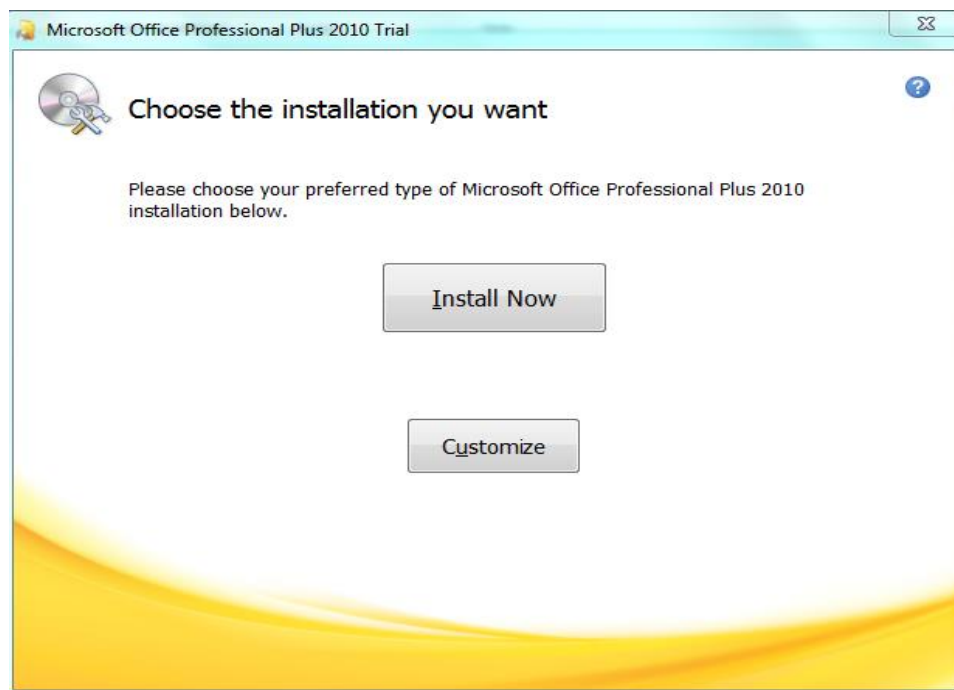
Microsoft Office Professional Plus 2010 Trial

Choose the installation you want

Please choose your preferred type of Microsoft Office Professional Plus 2010 installation below.

Install Now

Customize